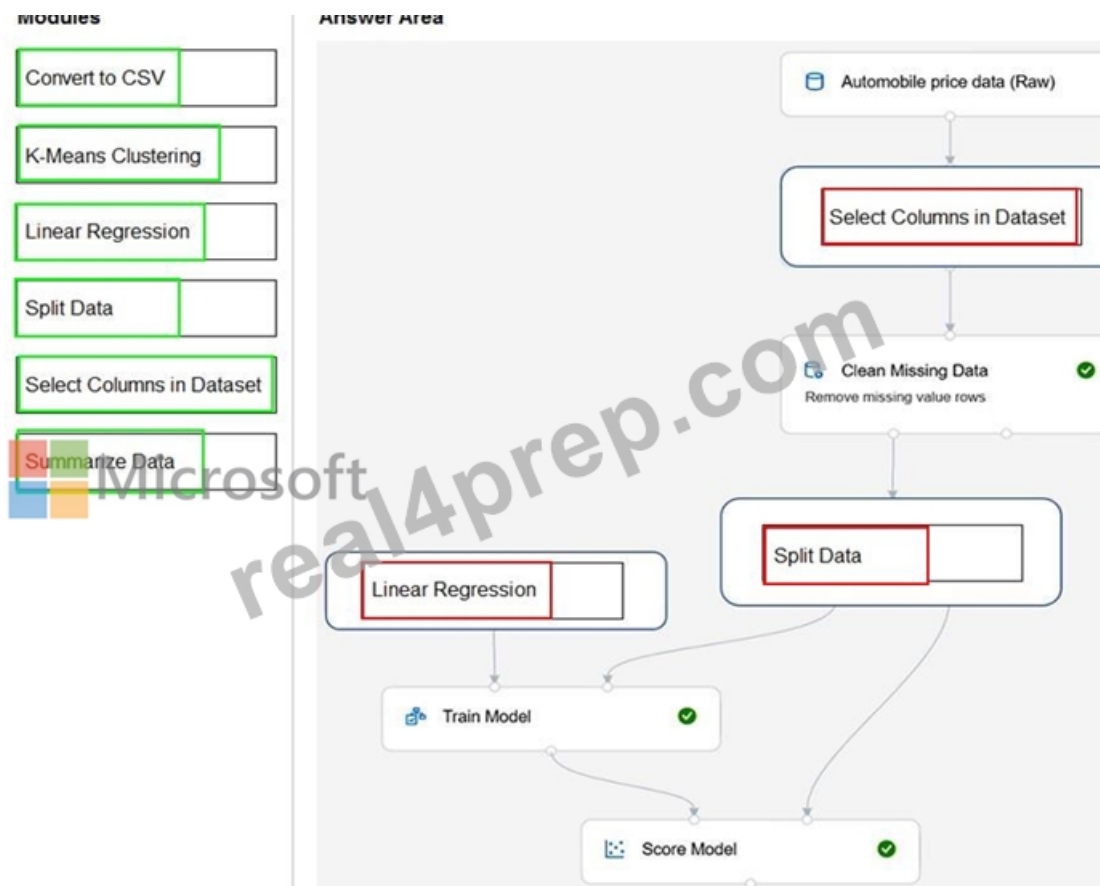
Modules

Convert to CSV

K-Means Clustering

Linear Regression

Split Data

Select Columns in Dataset

Summarize Data

Answer Area

Automobile price data (Raw)

Select Columns in Dataset

Clean Missing Data

Remove missing value rows

Split Data

Linear Regression

Train Model

Score Model

Microsoft

real4prep.com